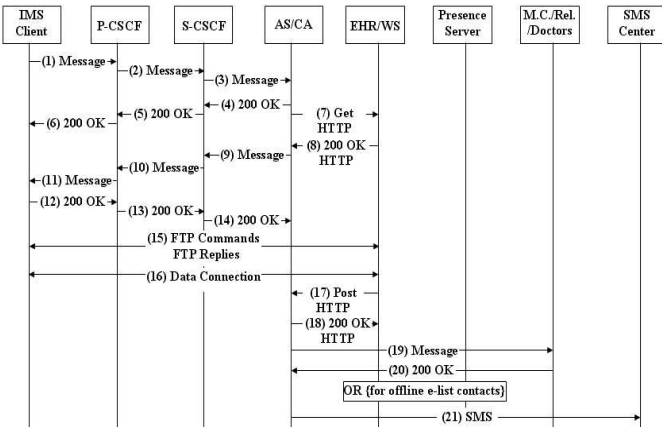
IMS Client

P-CSCF

S-CSCF

AS/CA

EHR/WS

Presence Server

M.C./Rel. /Doctors

SMS Center

(1) Message

(2) Message

(3) Message

(4) 200 OK

(5) 200 OK

(6) 200 OK

(7) Get HTTP

(8) 200 OK HTTP

(9) Message

(10) Message

(11) Message

(12) 200 OK

(13) 200 OK

(14) 200 OK

(15) FTP Commands FTP Replies

(16) Data Connection

(17) Post HTTP

(18) 200 OK HTTP

(19) Message

(20) 200 OK

OR {for offline e-list contacts}

(21) SMS